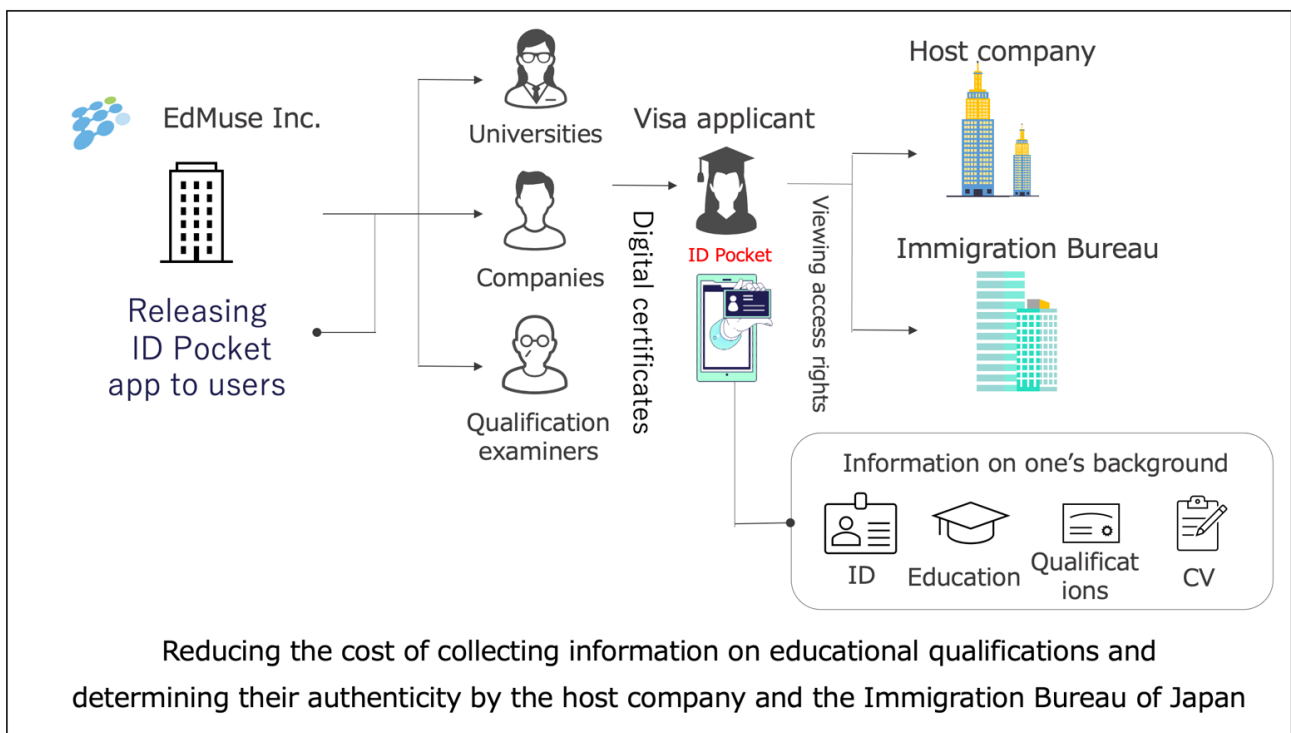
EdMuse Inc.

Releasing ID Pocket app to users

Universities

Companies

Qualification examiners

Digital certificates

Visa applicant

ID Pocket

Viewing access rights

Host company

Immigration Bureau

Information on one's background

ID

Education

Qualifications

CV

Reducing the cost of collecting information on educational qualifications and determining their authenticity by the host company and the Immigration Bureau of Japan